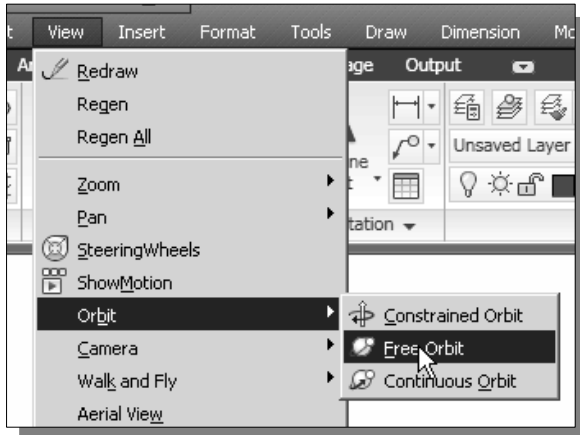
t View Insert Format Tools Draw Dimension Mo

Ar Redraw ge Output

Regen

Regen All Unsaved Layer

ne

Zoom

Pan

SteeringWheels tation

ShowMotion

Orbit Constrained Orbit

Camera Free Orbit

Walk and Fly Continuous Orbit

Aerial View